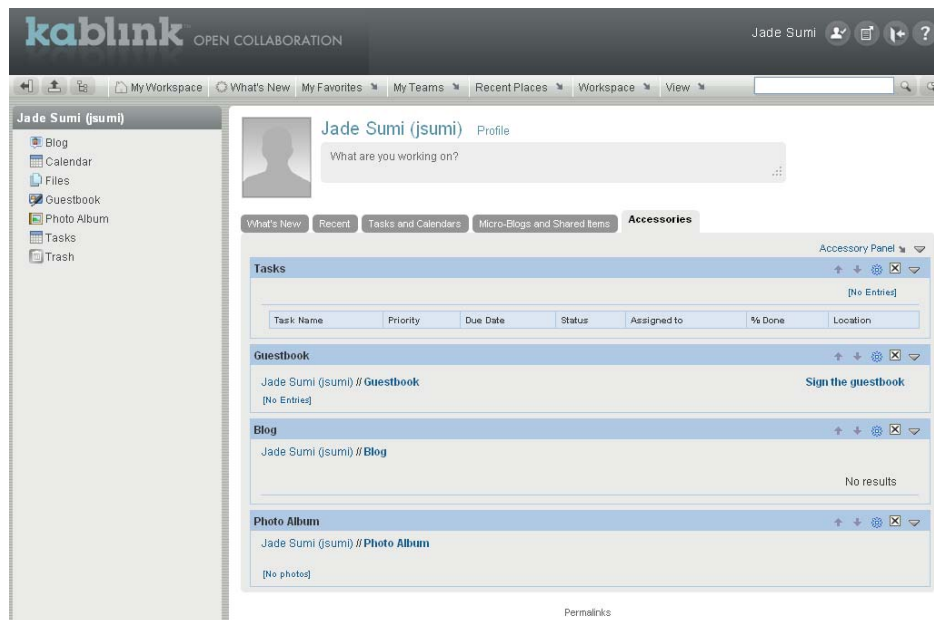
kablink OPEN COLLABORATION

Jade Sumi

My Workspace What's New My Favorites My Teams Recent Places Workspace View

Jade Sumi (jsumi)

Blog
Calendar
Files
Guestbook
Photo Album
Tasks
Trash

Jade Sumi (jsumi) Profile

What are you working on?

What's New Recent Tasks and Calendars Micro-Blogs and Shared Items Accessories

Accessory Panel

Tasks

[No Entries]

| Task Name | Priority | Due Date | Status | Assigned to | % Done | Location |
|---|---|---|---|---|---|---|

Guestbook

Jade Sumi (jsumi) // Guestbook

Sign the guestbook

[No Entries]

Blog

Jade Sumi (jsumi) // Blog

No results

Photo Album

Jade Sumi (jsumi) // Photo Album

[No photos]

Permalinks